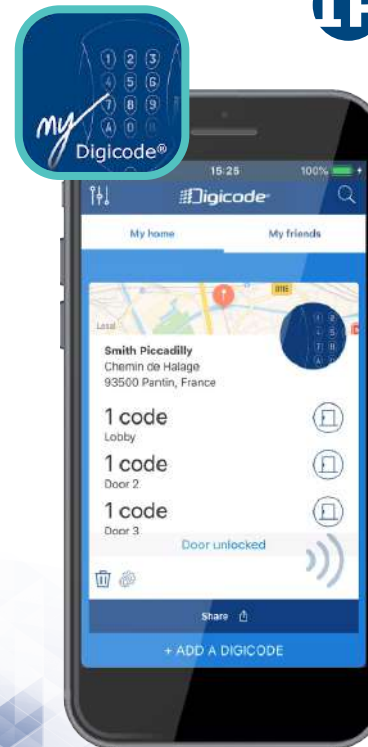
1 2 3
4 5 6
7 8 9
A 0
my
Digicode®

15:25
100%
Digicode
My home
My friends
Smith Piccadilly
Chemin de Halage
93500 Pantin, France
1 code
Lobby
1 code
Door 2
1 code
Door 3
Door unlocked
Share
+ ADD A DIGICODE